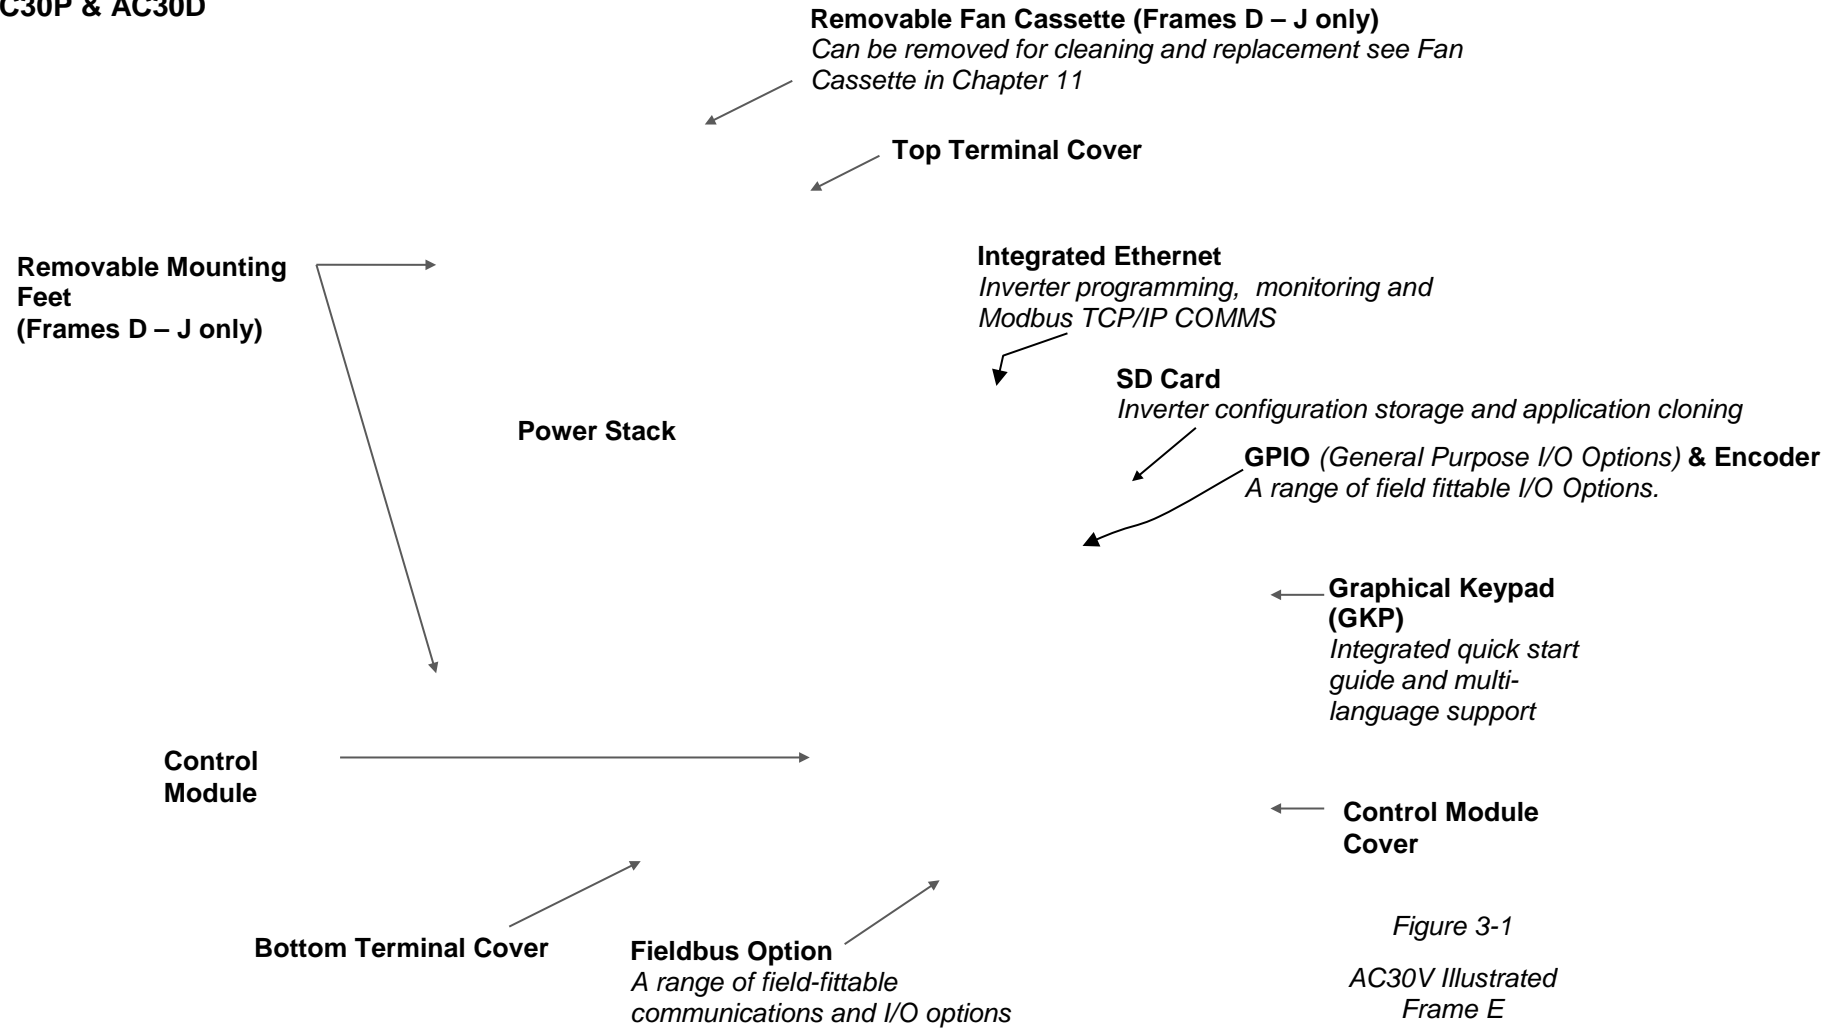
C30P & AC30D

Removable Fan Cassette (Frames D – J only)
Can be removed for cleaning and replacement see Fan Cassette in Chapter 11

Top Terminal Cover

Removable Mounting Feet
(Frames D – J only)

Integrated Ethernet
Inverter programming, monitoring and Modbus TCP/IP COMMS

SD Card
Inverter configuration storage and application cloning

Power Stack

GPIO (General Purpose I/O Options) & Encoder
A range of field fittable I/O Options.

Graphical Keypad (GKP)
Integrated quick start guide and multi-language support

Control Module

Control Module Cover

Figure 3-1

AC30V Illustrated Frame E

Bottom Terminal Cover

Fieldbus Option
A range of field-fittable communications and I/O options